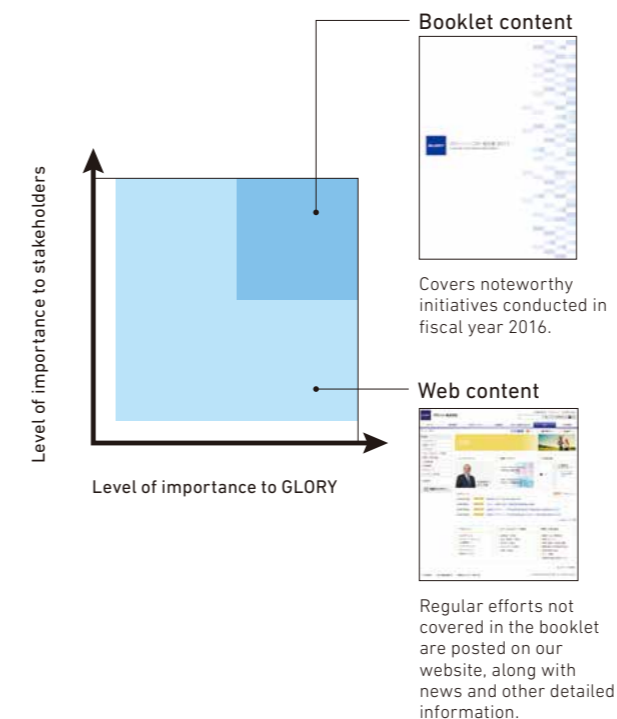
Booklet content

Covers noteworthy initiatives conducted in fiscal year 2016.

Web content

Regular efforts not covered in the booklet are posted on our website, along with news and other detailed information.

Level of importance to stakeholders

Level of importance to GLORY